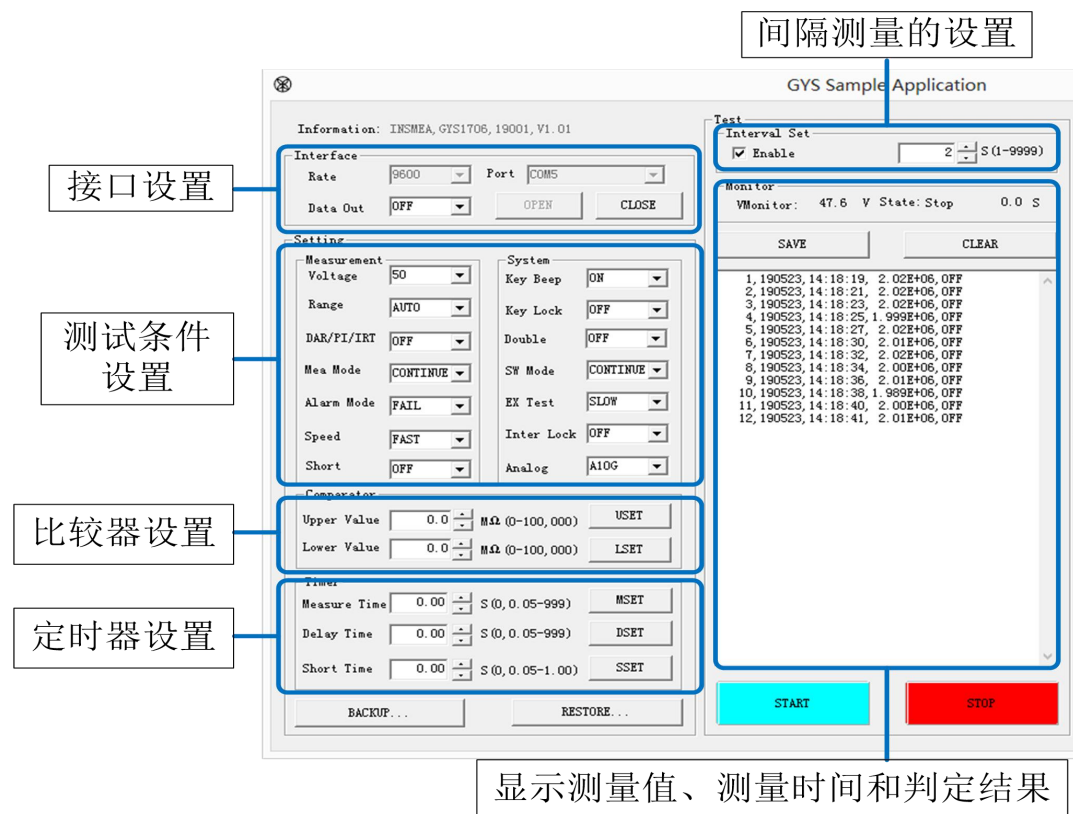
间隔测量的设置

GYS Sample Application

Information: INSMEA, GYS1706, 19001, V1.01

接口设置

Interface
Rate 9600
Port COM5
Data Out OFF
OPEN
CLOSE

Setting

测试条件设置

Measurement
Voltage 50
Range AUTO
DAR/PI/IRT OFF
Mea Mode CONTINUE
Alarm Mode FAIL
Speed FAST
Short OFF

System
Key Beep ON
Key Lock OFF
Double OFF
SW Mode CONTINUE
EX Test SLOW
Inter Lock OFF
Analog A10G

比较器设置

Comparator
Upper Value 0.0 MΩ (0-100,000) USET
Lower Value 0.0 MΩ (0-100,000) LSET

定时器设置

Timer
Measure Time 0.00 S(0,0.05-999) MSET
Delay Time 0.00 S(0,0.05-999) DSET
Short Time 0.00 S(0,0.05-1.00) SSET

BACKUP...
RESTORE...

Test
Interval Set
Enable 2 S(1-9999)

Monitor
VMonitor: 47.6 V State: Stop 0.0 S
SAVE
CLEAR

1, 190523, 14:18:19, 2.02E+06, OFF
2, 190523, 14:18:21, 2.02E+06, OFF
3, 190523, 14:18:23, 2.02E+06, OFF
4, 190523, 14:18:25, 1.999E+06, OFF
5, 190523, 14:18:27, 2.02E+06, OFF
6, 190523, 14:18:30, 2.01E+06, OFF
7, 190523, 14:18:32, 2.02E+06, OFF
8, 190523, 14:18:34, 2.00E+06, OFF
9, 190523, 14:18:36, 2.01E+06, OFF
10, 190523, 14:18:38, 1.989E+06, OFF
11, 190523, 14:18:40, 2.00E+06, OFF
12, 190523, 14:18:41, 2.01E+06, OFF

START
STOP

显示测量值、测量时间和判定结果